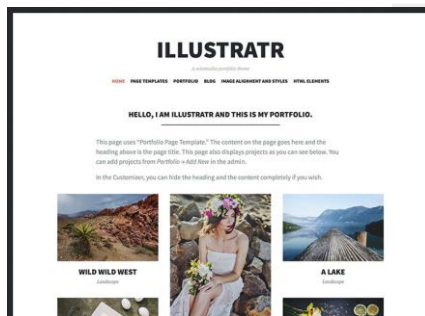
ILLUSTRATR

A minimalist portfolio theme

HOME PAGE TEMPLATES PORTFOLIO BLOG IMAGE ALIGNMENT AND STYLES HTML ELEMENTS

HELLO, I AM ILLUSTRATR AND THIS IS MY PORTFOLIO.

This page uses "Portfolio Page Template." The content on the page goes here and the heading above is the page title. This page also displays projects as you can see below. You can add projects from Portfolio → Add New in the admin.

In the Customizer, you can hide the heading and the content completely if you wish.

WILD WILD WEST
Landscape

A LAKE
Landscape